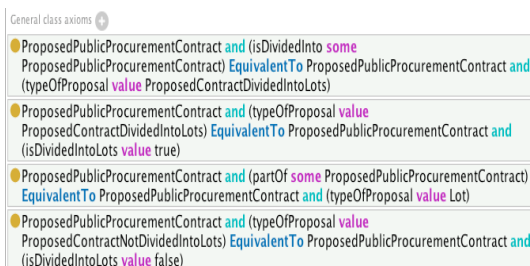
General class axioms

ProposedPublicProcurementContract and (isDividedInto some ProposedPublicProcurementContract) EquivalentTo ProposedPublicProcurementContract and (typeOfProposal value ProposedContractDividedIntoLots)

ProposedPublicProcurementContract and (typeOfProposal value ProposedContractDividedIntoLots) EquivalentTo ProposedPublicProcurementContract and (isDividedIntoLots value true)

ProposedPublicProcurementContract and (partOf some ProposedPublicProcurementContract) EquivalentTo ProposedPublicProcurementContract and (typeOfProposal value Lot)

ProposedPublicProcurementContract and (typeOfProposal value ProposedContractNotDividedIntoLots) EquivalentTo ProposedPublicProcurementContract and (isDividedIntoLots value false)